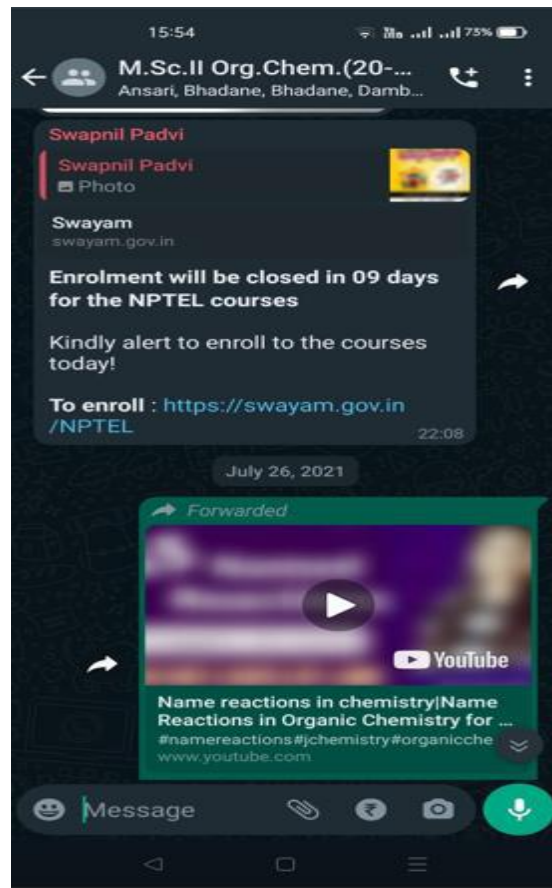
15:54 75%

M.Sc.II Org.Chem.(20-...
Ansari, Bhadane, Bhadane, Damb...

Swapnil Padvi

Swapnil Padvi
Photo

Swayam
swayam.gov.in

**Enrolment will be closed in 09 days for the NPTEL courses**

Kindly alert to enroll to the courses today!

**To enroll** : https://swayam.gov.in/NPTEL
22:08

July 26, 2021

Forwarded

YouTube

**Name reactions in chemistry|Name Reactions in Organic Chemistry for ...**
#namereactions#jchemistry#organicche
www.youtube.com

Message